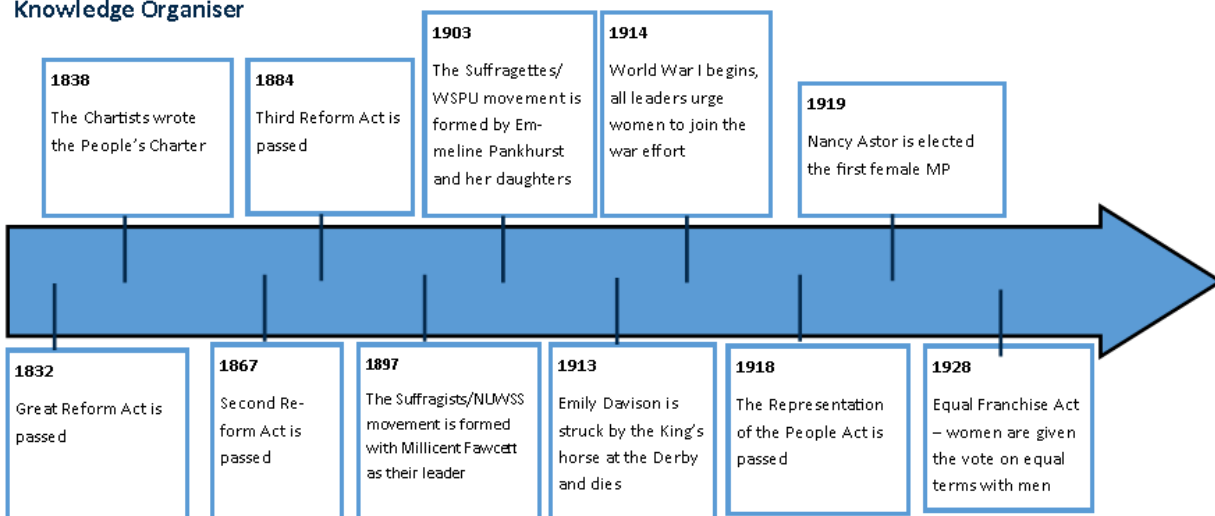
Knowledge Organiser

1838
The Chartists wrote the People's Charter

1884
Third Reform Act is passed

1903
The Suffragettes/ WSPU movement is formed by Emmeline Pankhurst and her daughters

1914
World War I begins, all leaders urge women to join the war effort

1919
Nancy Astor is elected the first female MP

1832
Great Reform Act is passed

1867
Second Reform Act is passed

1897
The Suffragists/NUWSS movement is formed with Millicent Fawcett as their leader

1913
Emily Davison is struck by the King's horse at the Derby and dies

1918
The Representation of the People Act is passed

1928
Equal Franchise Act – women are given the vote on equal terms with men